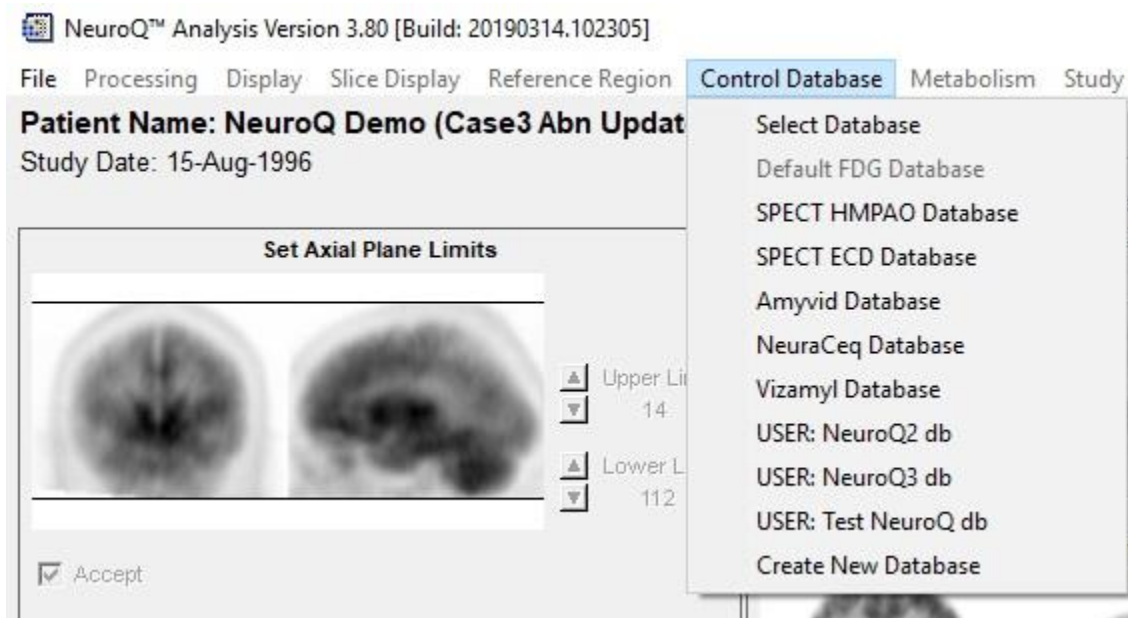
NeuroQ™ Analysis Version 3.80 [Build: 20190314.102305]

File Processing Display Slice Display Reference Region Control Database Metabolism Study

Patient Name: NeuroQ Demo (Case3 Abn Updat

Study Date: 15-Aug-1996

Set Axial Plane Limits

Upper Li
14

Lower L
112

Accept

Select Database
Default FDG Database
SPECT HMPAO Database
SPECT ECD Database
Amyvid Database
NeuraCeq Database
Vizamyl Database
USER: NeuroQ2 db
USER: NeuroQ3 db
USER: Test NeuroQ db
Create New Database